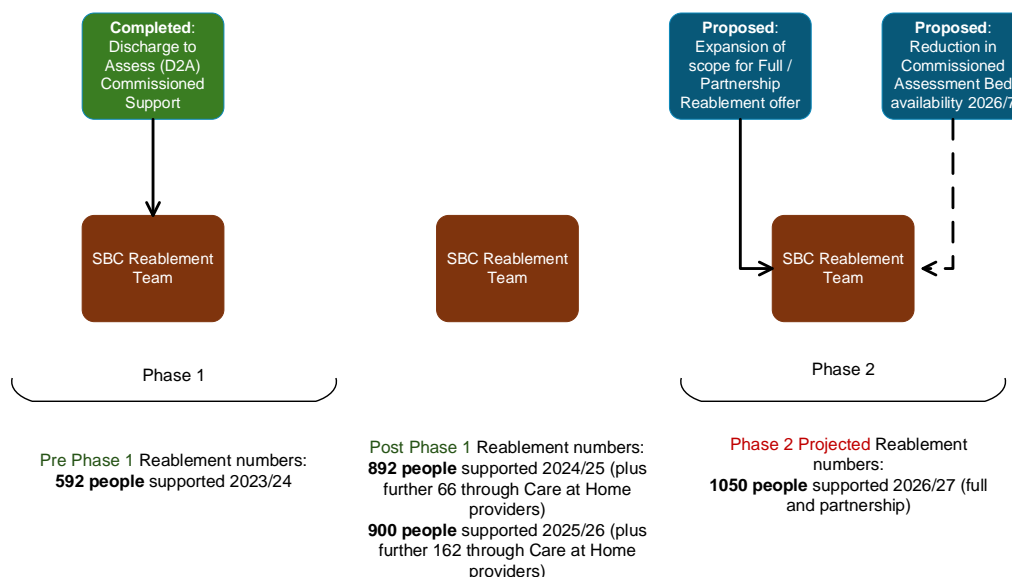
**Completed**: Discharge to Assess (D2A) Commissioned Support

SBC Reablement Team

Phase 1

Pre Phase 1 Reablement numbers: **592 people** supported 2023/24

SBC Reablement Team

Post Phase 1 Reablement numbers: **892 people** supported 2024/25 (plus further 66 through Care at Home providers)
**900 people** supported 2025/26 (plus further 162 through Care at Home providers)

**Proposed**: Expansion of scope for Full / Partnership Reablement offer

**Proposed**: Reduction in Commissioned Assessment Bed availability 2026/7

SBC Reablement Team

Phase 2

Phase 2 Projected Reablement numbers: **1050 people** supported 2026/27 (full and partnership)